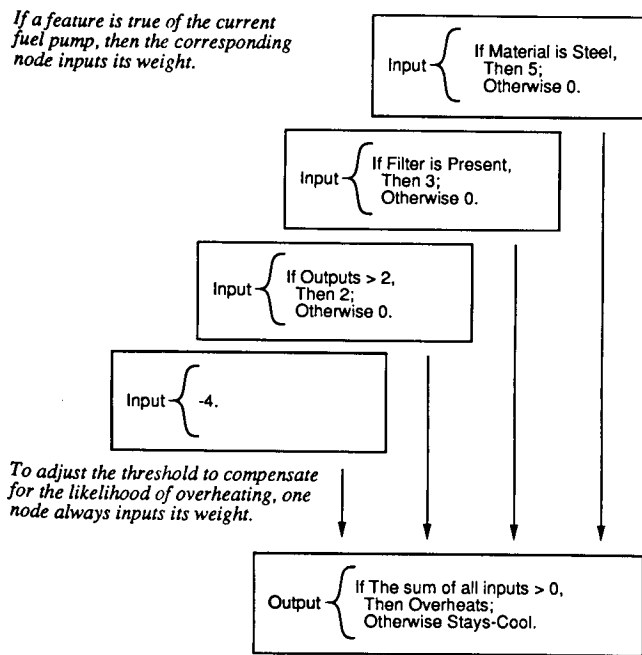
If a feature is true of the current fuel pump, then the corresponding node inputs its weight.

Input { If Material is Steel, Then 5; Otherwise 0.

Input { If Filter is Present, Then 3; Otherwise 0.

Input { If Outputs > 2, Then 2; Otherwise 0.

Input { -4.

To adjust the threshold to compensate for the likelihood of overheating, one node always inputs its weight.

Output { If The sum of all inputs > 0, Then Overheats; Otherwise Stays-Cool.